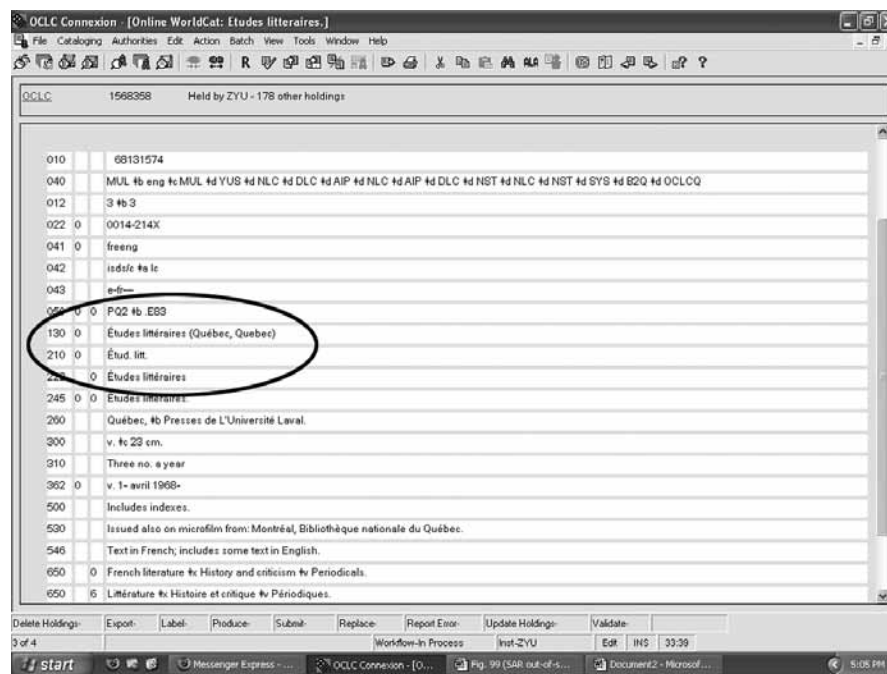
OCLC Connexion - [Online WorldCat: Etudes litteraires.]

File Cataloging Authorities Edit Action Batch View Tools Window Help

R ?

OCLC 1568358 Held by ZYU - 178 other holdings

| | | | |
|---|---|---|---|
| 010 | | | 68131574 |
| 040 | | | MUL ‡b eng ‡c MUL ‡d YUS ‡d NLC ‡d DLC ‡d AIP ‡d NLC ‡d AIP ‡d DLC ‡d NST ‡d NLC ‡d NST ‡d SYS ‡d B2Q ‡d OCLCQ |
| 012 | | | 3 ‡b 3 |
| 022 | 0 | | 0014-214X |
| 041 | 0 | | freeng |
| 042 | | | isds/c ‡a lc |
| 043 | | | e-fr--- |
| 050 | 0 | 0 | PQ2 ‡b .E83 |
| 130 | 0 | | Études littéraires (Québec, Quebec) |
| 210 | 0 | | Étud. litt. |
| 222 | | 0 | Études littéraires |
| 245 | 0 | 0 | Études littéraires. |
| 260 | | | Québec, ‡b Presses de L'Université Laval. |
| 300 | | | v. ‡c 23 cm. |
| 310 | | | Three no. a year |
| 362 | 0 | | v. 1- avril 1968- |
| 500 | | | Includes indexes. |
| 530 | | | Issued also on microfilm from: Montréal, Bibliothèque nationale du Québec. |
| 546 | | | Text in French; includes some text in English. |
| 650 | | 0 | French literature ‡x History and criticism ‡v Periodicals. |
| 650 | | 6 | Littérature ‡x Histoire et critique ‡v Périodiques. |

Delete Holdings- Export- Label- Produce- Submit- Replace- Report Error- Update Holdings- Validate-

3 of 4 Workflow-In Process Inst-ZYU Edit INS 33:39

start Messenger Express - ... OCLC Connexion - [O... Fig. 99 (SAR out-of-s... Document2 - Microsof... 5:05 PM